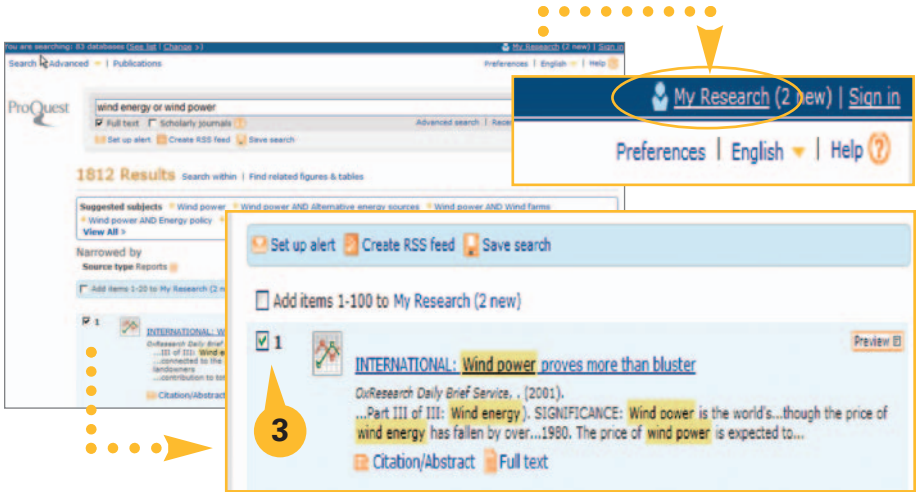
You are searching: 83 databases (See list | Change »)
My Research (2 new) | Sign in

Search Advanced | Publications
Preferences | English | Help

ProQuest

wind energy or wind power

Full text Scholarly journals
Advanced search | Recen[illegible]

Set up alert Create RSS feed Save search

1812 Results Search within | Find related figures & tables

Suggested subjects Wind power Wind power AND Alternative energy sources Wind power AND Wind farms Wind power AND Energy policy
View All »

Narrowed by
Source type Reports

Add items 1-20 to My Research (2 n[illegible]

1

INTERNATIONAL: W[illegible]
OxResearch Daily Brief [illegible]
...III of III: Wind e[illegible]
...connected to the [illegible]
landowners
...contribution to tor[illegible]

Citation/Abstract

My Research (2 new) | Sign in

Preferences | English | Help

Set up alert Create RSS feed Save search

Add items 1-100 to My Research (2 new)

1

Preview

INTERNATIONAL: Wind power proves more than bluster

OxResearch Daily Brief Service. . (2001).
...Part III of III: Wind energy). SIGNIFICANCE: Wind power is the world's...though the price of wind energy has fallen by over...1980. The price of wind power is expected to...

Citation/Abstract Full text

3